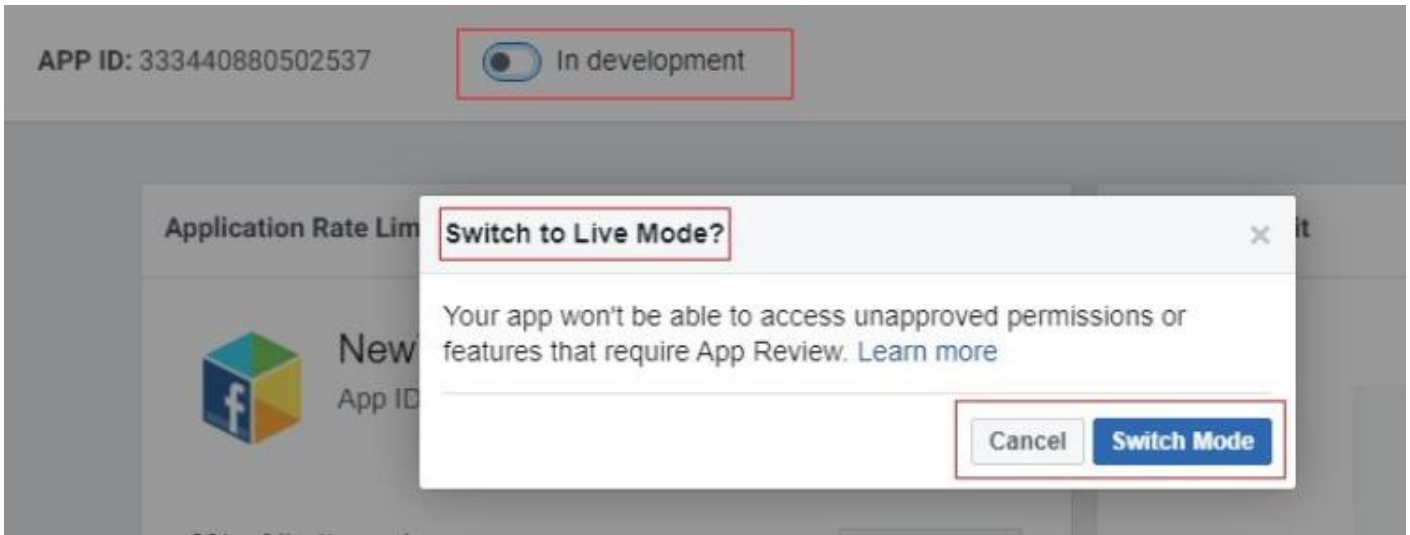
APP ID: 333440880502537

In development

Application Rate Lim

it

New

App ID

Switch to Live Mode?

×

Your app won't be able to access unapproved permissions or features that require App Review. Learn more

Cancel

Switch Mode